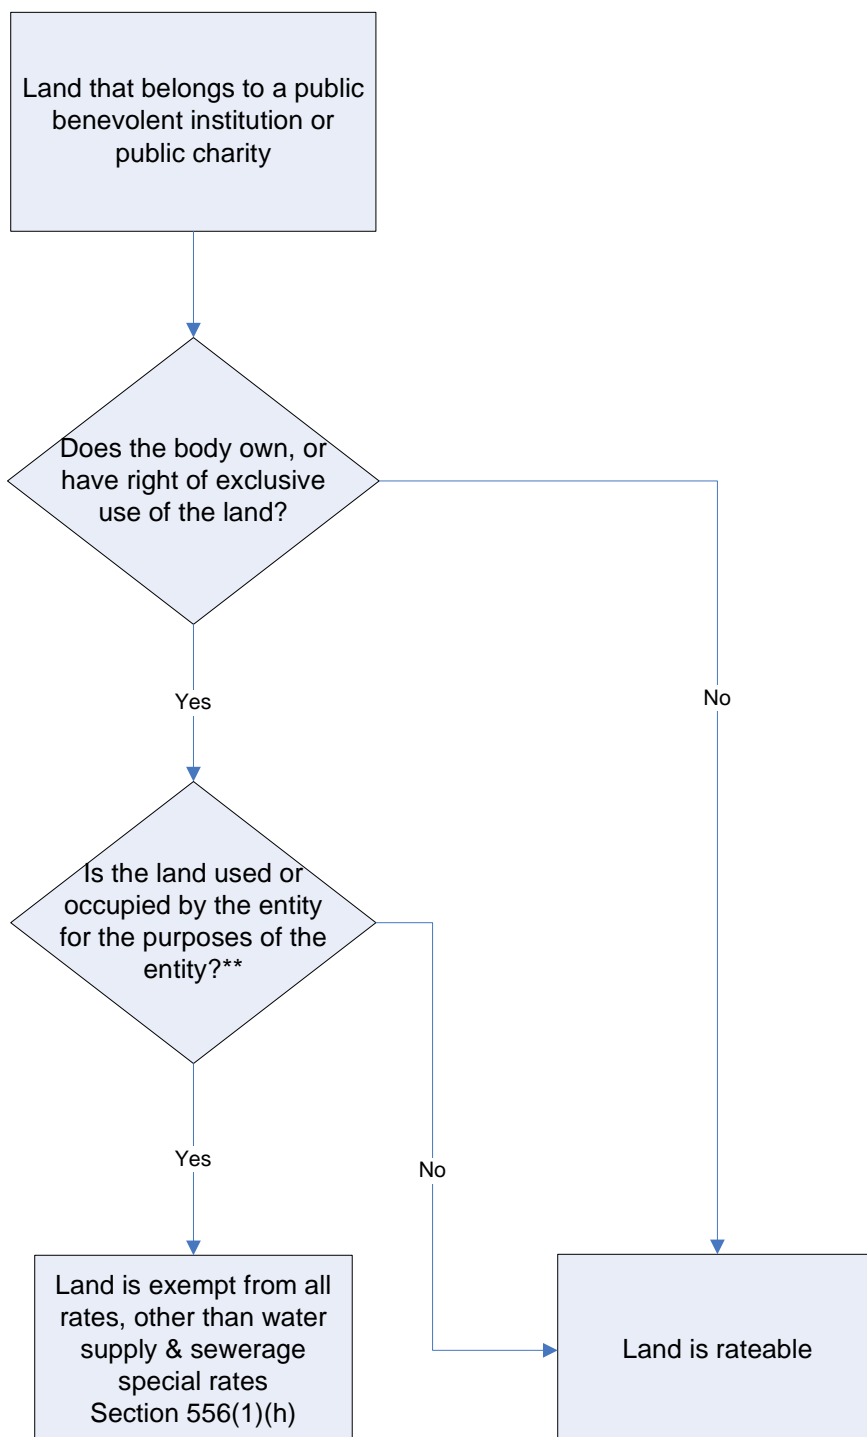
Land that belongs to a public benevolent institution or public charity

Does the body own, or have right of exclusive use of the land?

Yes

No

Is the land used or occupied by the entity for the purposes of the entity?**

Yes

No

Land is exempt from all rates, other than water supply & sewerage special rates Section 556(1)(h)

Land is rateable